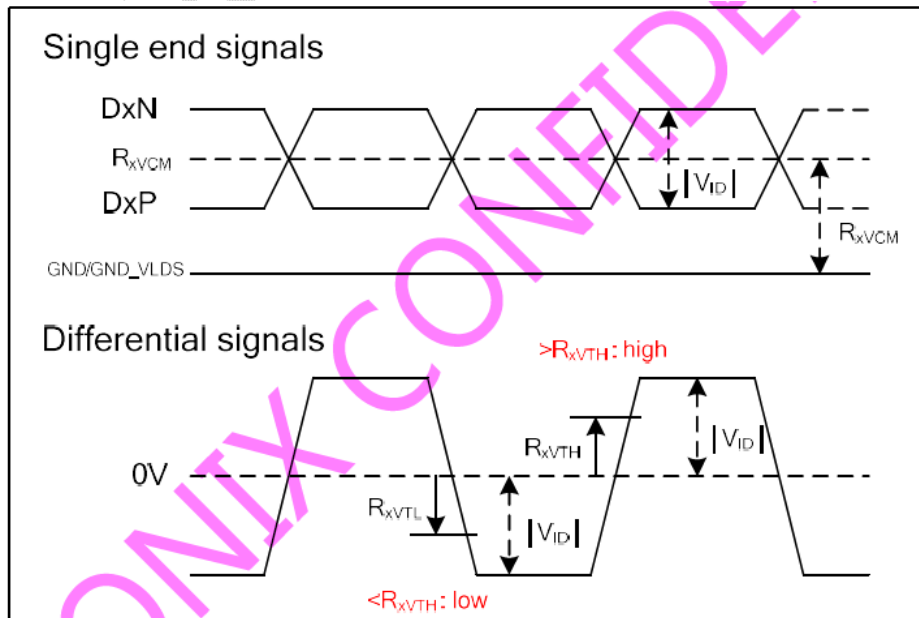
Single end signals

DxN

$R_{xVCM}$

DxP

$|V_{ID}|$

$R_{xVCM}$

GND/GND_VLDS

Differential signals

$>R_{xVTH}$: high

$R_{xVTH}$

$|V_{ID}|$

0V

$R_{xVTL}$

$|V_{ID}|$

$<R_{xVTH}$: low

ONIX CONFIDE